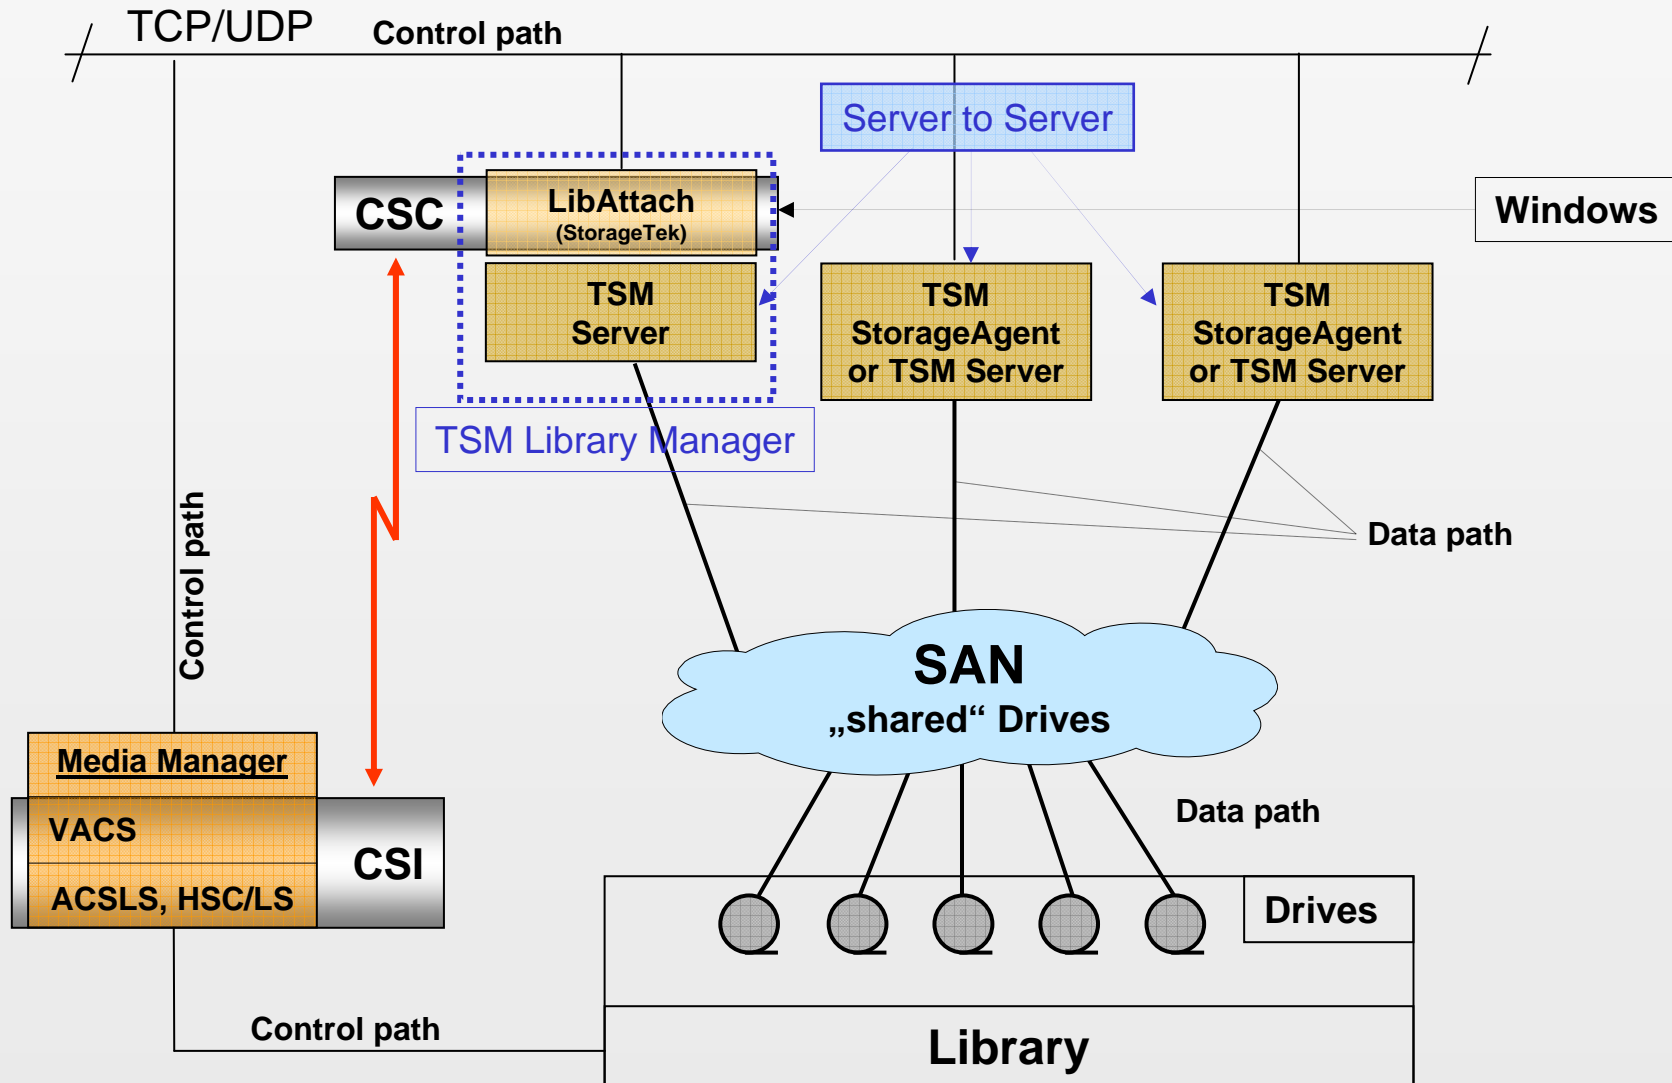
TCP/UDP Control path

Server to Server

CSC

LibAttach
(StorageTek)

Windows

TSM
Server

TSM
StorageAgent
or TSM Server

TSM
StorageAgent
or TSM Server

TSM Library Manager

Control path

Data path

SAN
„shared“ Drives

Media Manager

VACS

ACSLS, HSC/LS

CSI

Data path

Drives

Control path

Library